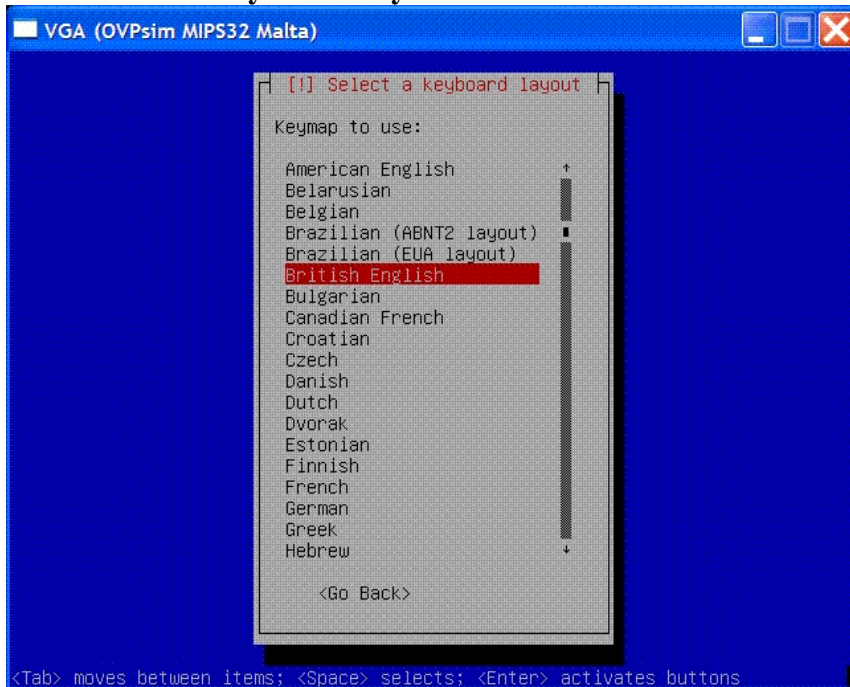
VGA (OVPsim MIPS32 Malta)

[!] Select a keyboard layout

Keymap to use:

American English
Belarusian
Belgian
Brazilian (ABNT2 layout)
Brazilian (EUA layout)
British English
Bulgarian
Canadian French
Croatian
Czech
Danish
Dutch
Dvorak
Estonian
Finnish
French
German
Greek
Hebrew

<Go Back>

<Tab> moves between items; <Space> selects; <Enter> activates buttons